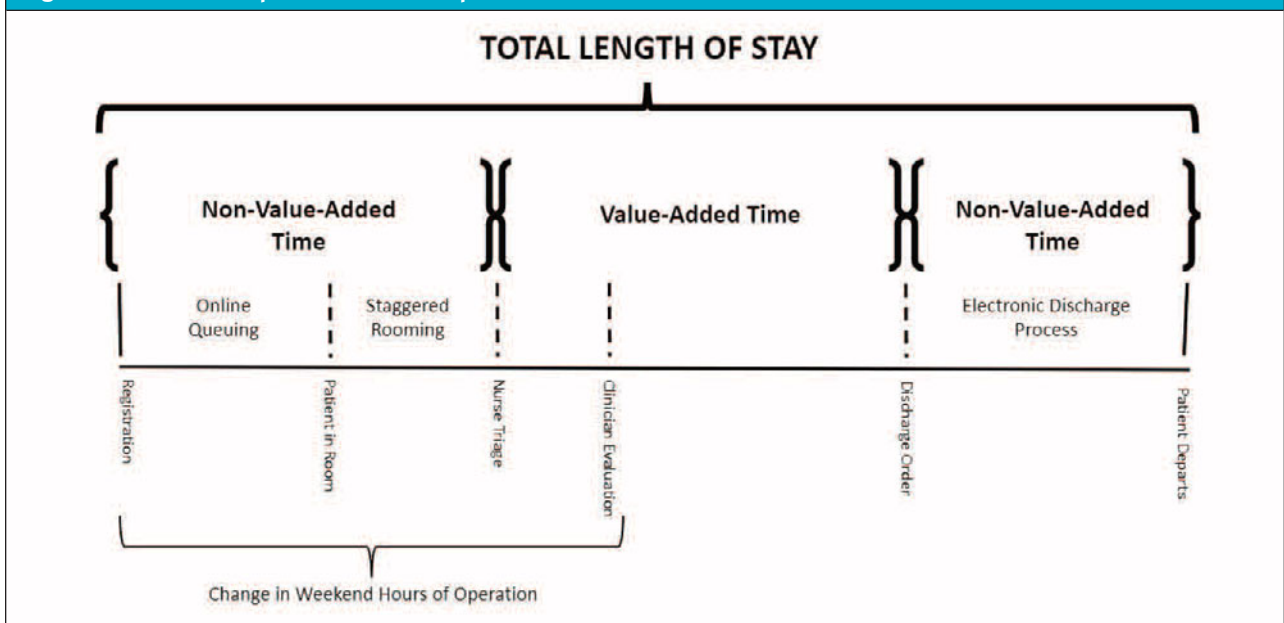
TOTAL LENGTH OF STAY

Non-Value-Added Time

Value-Added Time

Non-Value-Added Time

Online Queuing

Staggered Rooming

Electronic Discharge Process

Registration

Patient in Room

Nurse Triage

Clinician Evaluation

Discharge Order

Patient Departs

Change in Weekend Hours of Operation